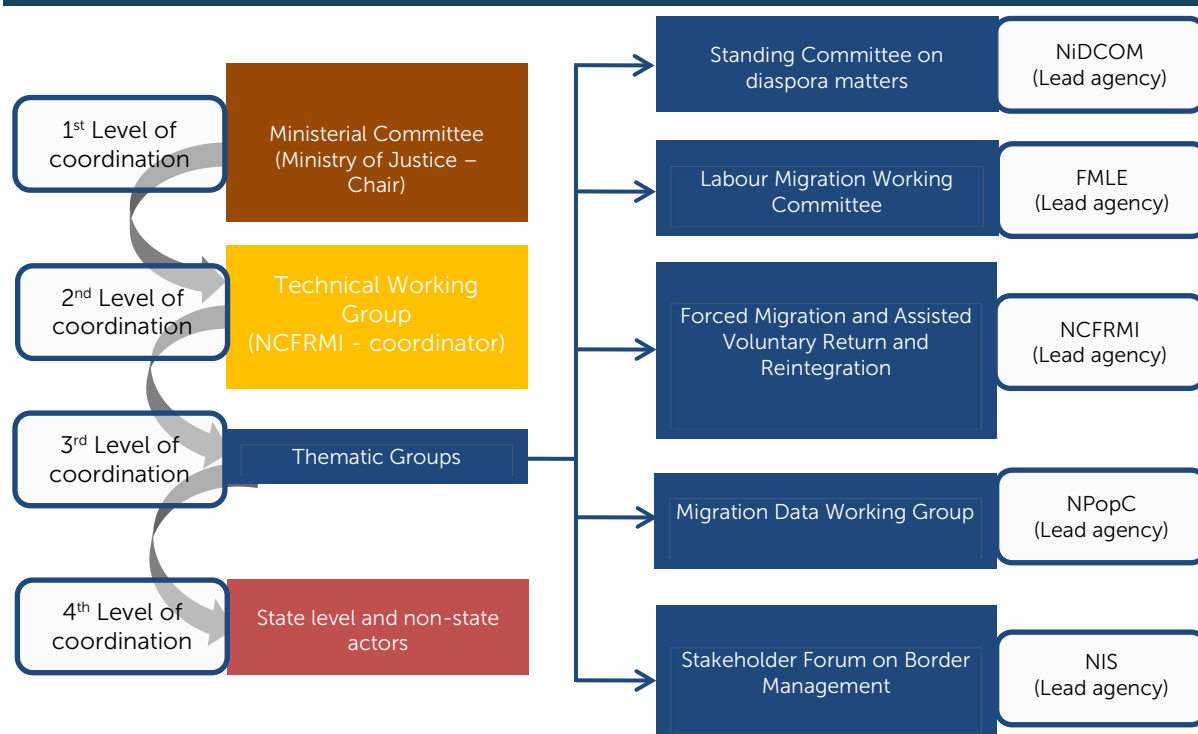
1st Level of coordination

Ministerial Committee (Ministry of Justice – Chair)

2nd Level of coordination

Technical Working Group (NCFRMI - coordinator)

3rd Level of coordination

Thematic Groups

4th Level of coordination

State level and non-state actors

Standing Committee on diaspora matters

NiDCOM (Lead agency)

Labour Migration Working Committee

FMLE (Lead agency)

Forced Migration and Assisted Voluntary Return and Reintegration

NCFRMI (Lead agency)

Migration Data Working Group

NPopC (Lead agency)

Stakeholder Forum on Border Management

NIS (Lead agency)